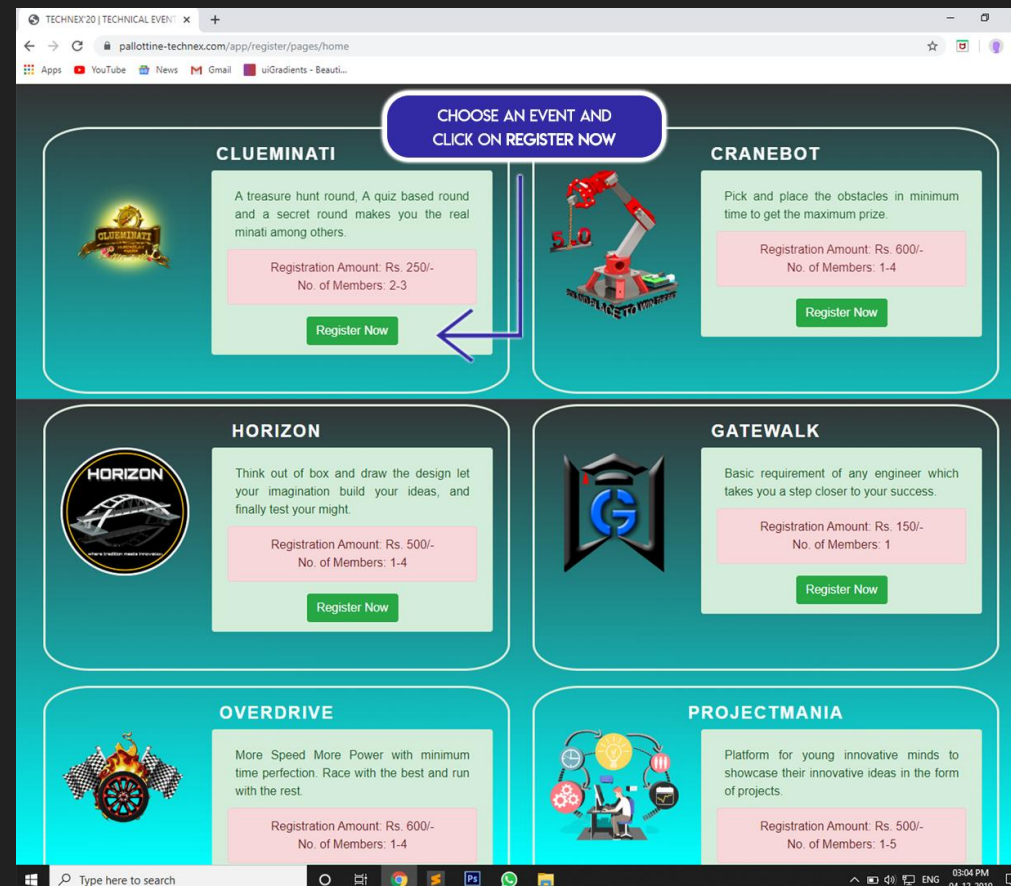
TECHNEX'20 | TECHNICAL EVENT ×
+
pallottine-technex.com/app/register/pages/home
Apps YouTube News Gmail uiGradients - Beauti...

CHOOSE AN EVENT AND CLICK ON REGISTER NOW

CLUEMINATI
CLUEMINATI
A treasure hunt round, A quiz based round and a secret round makes you the real minati among others.
Registration Amount: Rs. 250/-
No. of Members: 2-3
Register Now

CRANEBOT
5.0
Pick and place the obstacles in minimum time to get the maximum prize.
Registration Amount: Rs. 600/-
No. of Members: 1-4
Register Now

HORIZON
HORIZON
where tradition meets innovation
Think out of box and draw the design let your imagination build your ideas, and finally test your might.
Registration Amount: Rs. 500/-
No. of Members: 1-4
Register Now

GATEWALK
G
Basic requirement of any engineer which takes you a step closer to your success.
Registration Amount: Rs. 150/-
No. of Members: 1
Register Now

OVERDRIVE
More Speed More Power with minimum time perfection. Race with the best and run with the rest.
Registration Amount: Rs. 600/-
No. of Members: 1-4

PROJECTMANIA
Platform for young innovative minds to showcase their innovative ideas in the form of projects.
Registration Amount: Rs. 500/-
No. of Members: 1-5

Type here to search
ENG 03:04 PM 04-12-2019